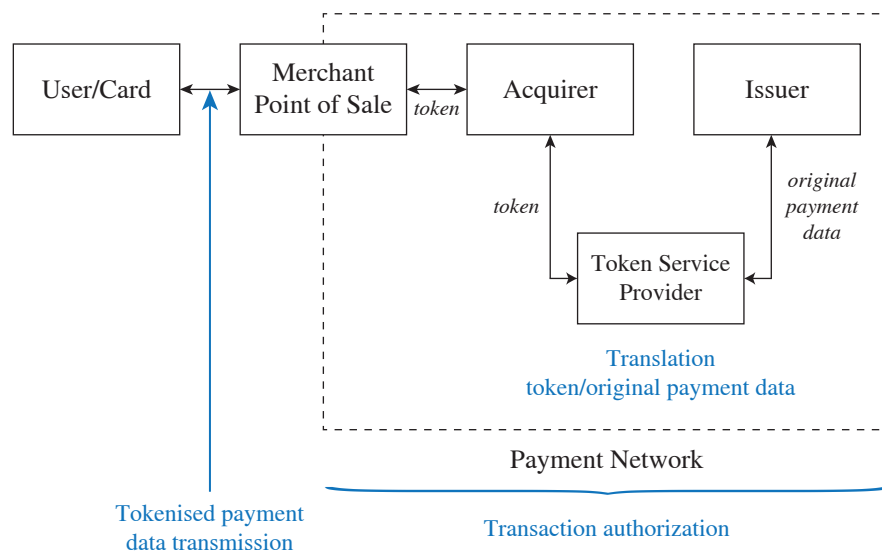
User/Card

Merchant Point of Sale

token

Acquirer

Issuer

token

original payment data

Token Service Provider

Translation token/original payment data

Payment Network

Tokenised payment data transmission

Transaction authorization